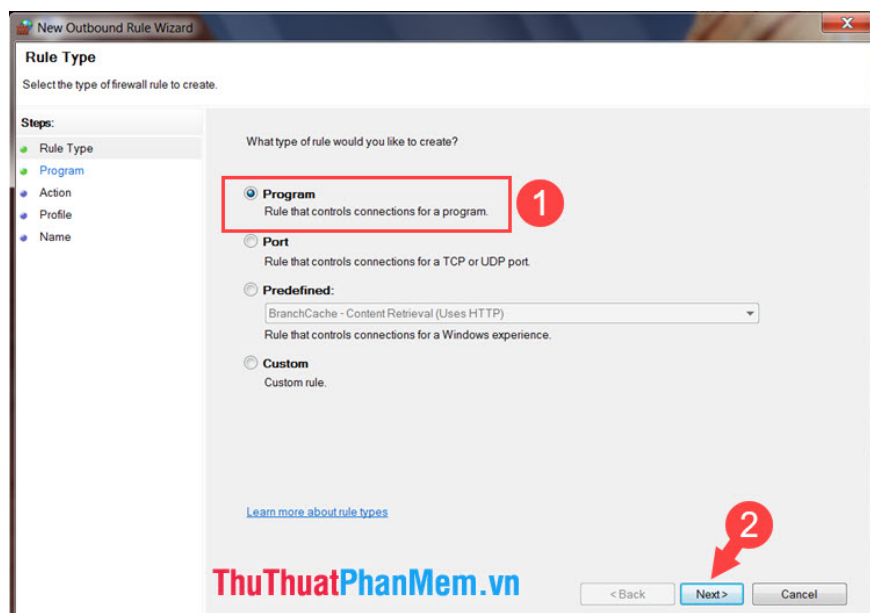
New Outbound Rule Wizard

Rule Type

Select the type of firewall rule to create.

Steps:
Rule Type
Program
Action
Profile
Name

What type of rule would you like to create?

Program
Rule that controls connections for a program.

1

Port
Rule that controls connections for a TCP or UDP port.

Predefined:
BranchCache - Content Retrieval (Uses HTTP)
Rule that controls connections for a Windows experience.

Custom
Custom rule.

Learn more about rule types

2

ThuThuatPhanMem.vn

< Back
Next >
Cancel